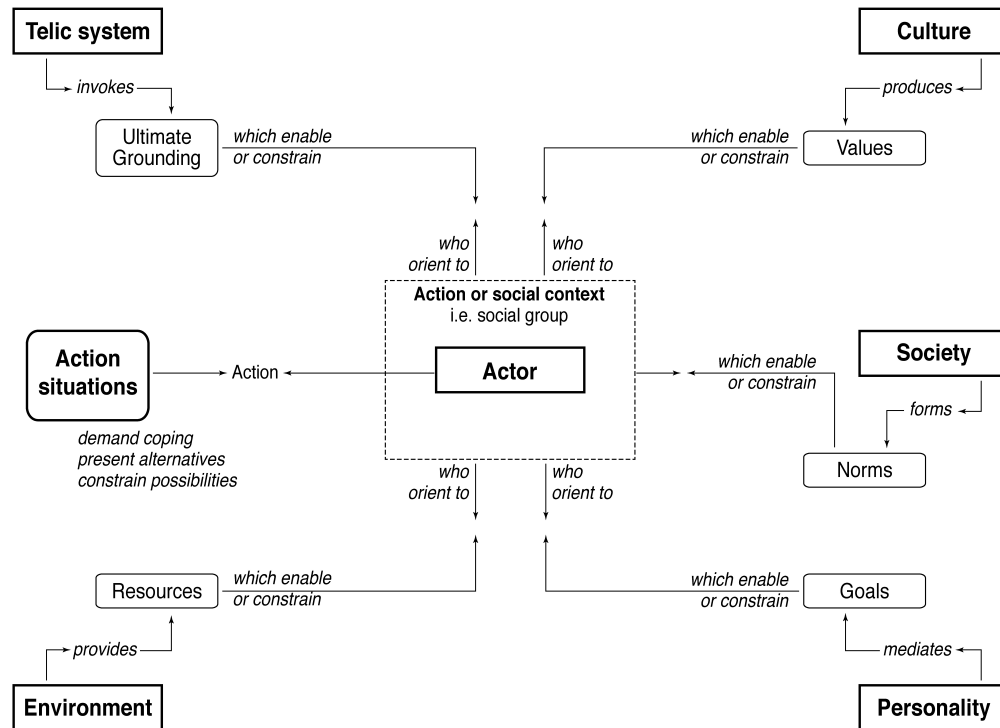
Telic system

invokes

Ultimate Grounding

which enable or constrain

Culture

produces

which enable or constrain

Values

who orient to

who orient to

Action or social context
i.e. social group

Action situations

Action

Actor

which enable or constrain

Society

forms

demand coping
present alternatives
constrain possibilities

Norms

who orient to

who orient to

Resources

which enable or constrain

which enable or constrain

Goals

provides

mediates

Environment

Personality